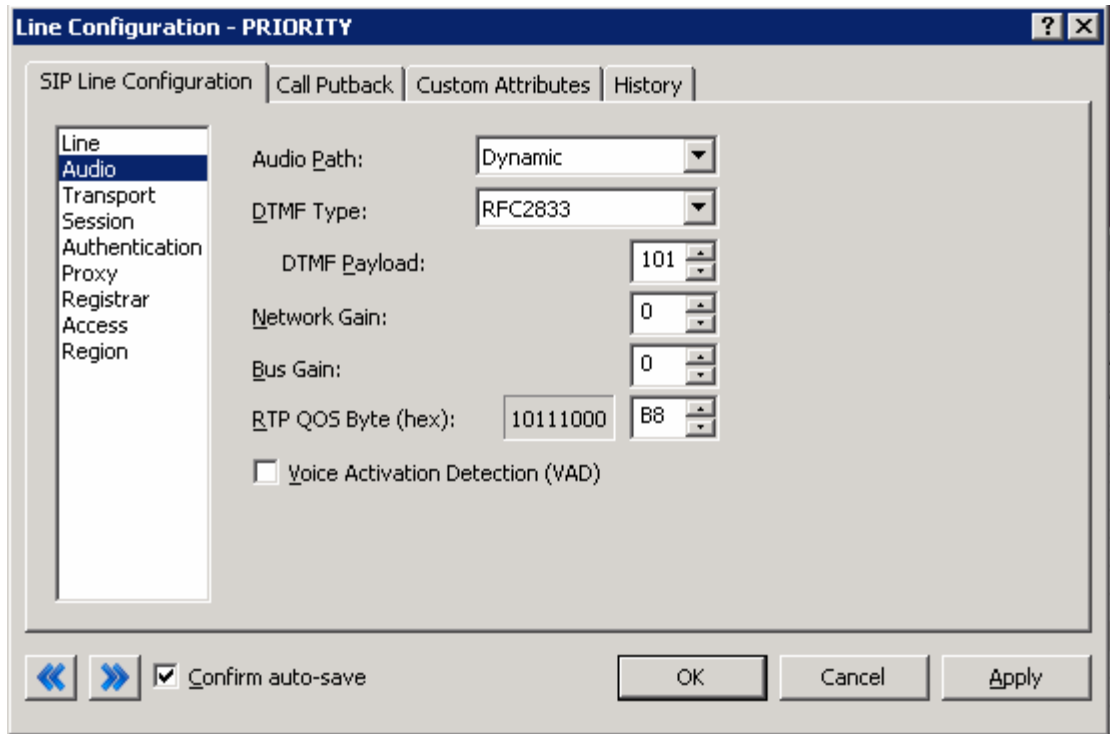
Line Configuration - PRIORITY

?
X

SIP Line Configuration
Call Putback
Custom Attributes
History

Line
Audio
Transport
Session
Authentication
Proxy
Registrar
Access
Region

Audio Path: Dynamic

DTMF Type: RFC2833

DTMF Payload: 101

Network Gain: 0

Bus Gain: 0

RTP QOS Byte (hex): 10111000 B8

Voice Activation Detection (VAD)

Confirm auto-save

OK
Cancel
Apply